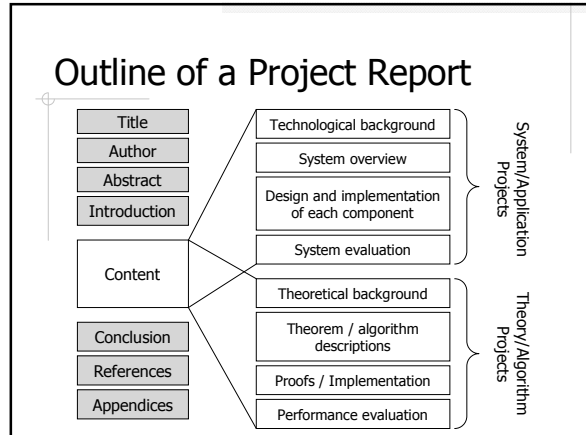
Outline of a Project Report

Title

Author

Abstract

Introduction

Content

Conclusion

References

Appendices

Technological background

System overview

Design and implementation of each component

System evaluation

System/Application Projects

Theoretical background

Theorem / algorithm descriptions

Proofs / Implementation

Performance evaluation

Theory/Algorithm Projects